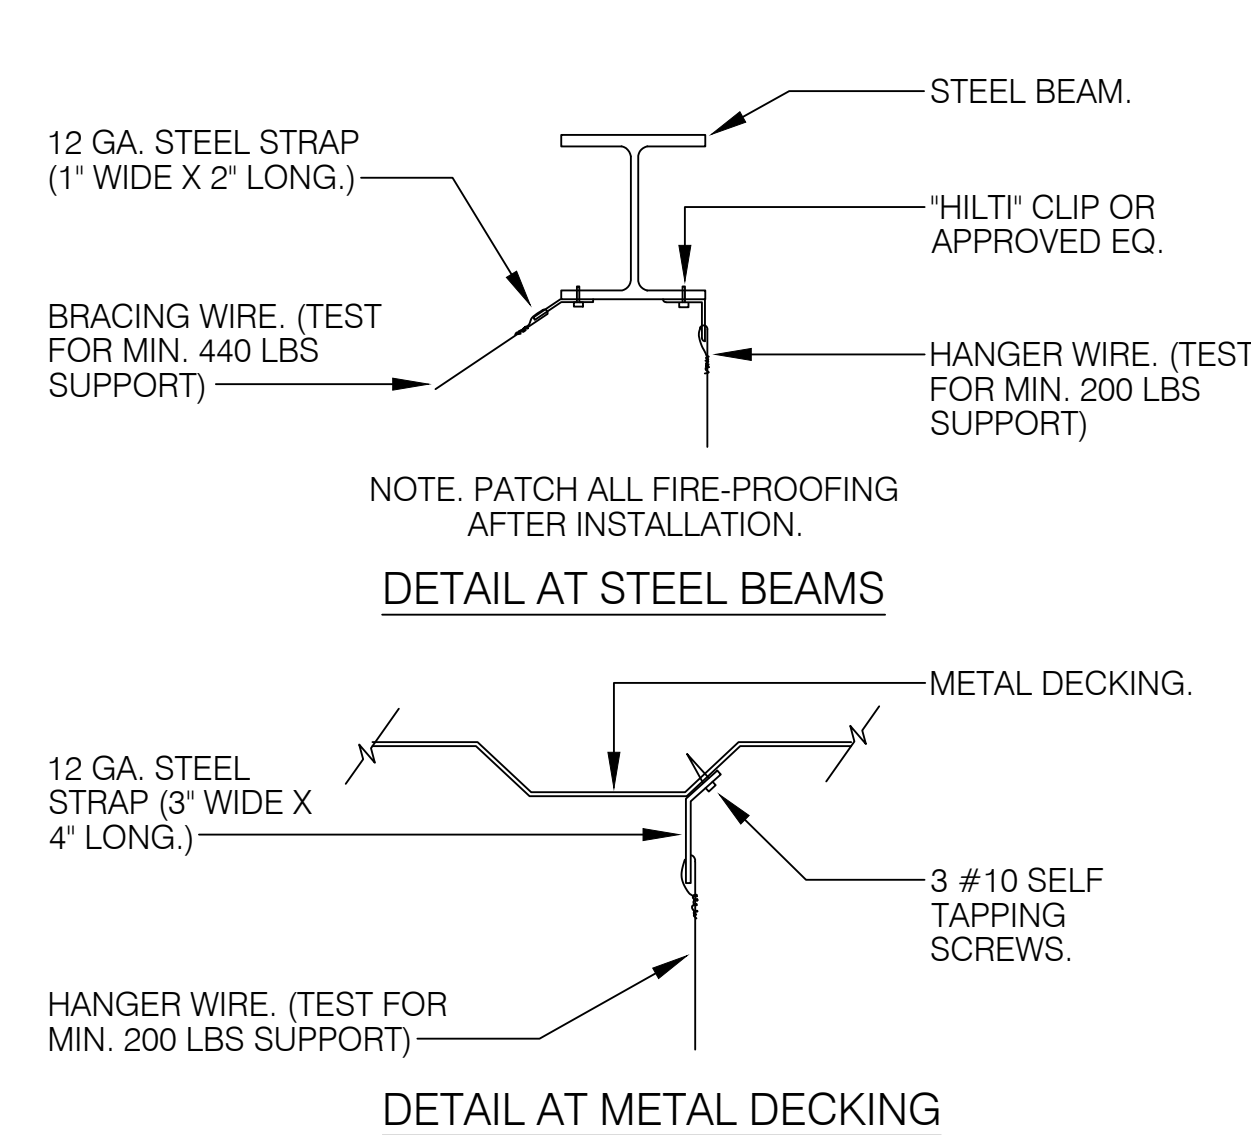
STEEL BEAM.

12 GA. STEEL STRAP (1" WIDE X 2" LONG.)

"HILTI" CLIP OR APPROVED EQ.

BRACING WIRE. (TEST FOR MIN. 440 LBS SUPPORT)

HANGER WIRE. (TEST FOR MIN. 200 LBS SUPPORT)

NOTE. PATCH ALL FIRE-PROOFING AFTER INSTALLATION.

DETAIL AT STEEL BEAMS

METAL DECKING.

12 GA. STEEL STRAP (3" WIDE X 4" LONG.)

3 #10 SELF TAPPING SCREWS.

HANGER WIRE. (TEST FOR MIN. 200 LBS SUPPORT)

DETAIL AT METAL DECKING